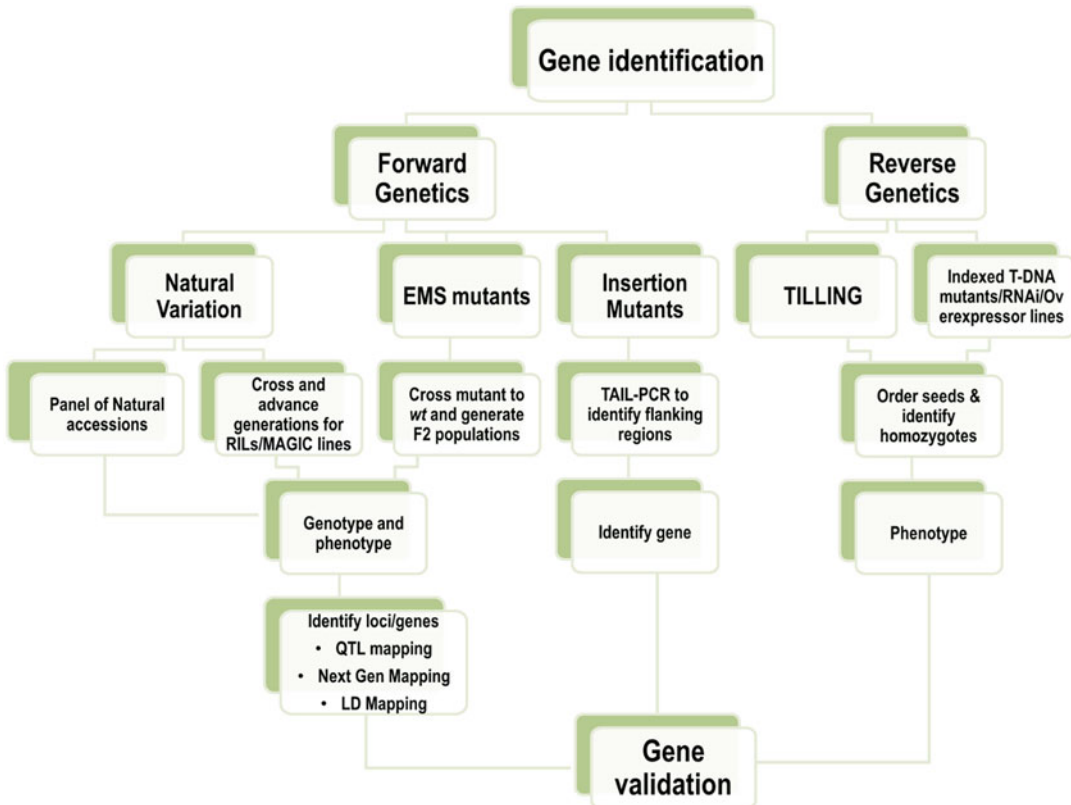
Gene identification

Forward Genetics

Reverse Genetics

Natural Variation

EMS mutants

Insertion Mutants

TILLING

Indexed T-DNA mutants/RNAi/Overexpressor lines

Panel of Natural accessions

Cross and advance generations for RILs/MAGIC lines

Cross mutant to *wt* and generate F2 populations

TAIL-PCR to identify flanking regions

Order seeds & identify homozygotes

Genotype and phenotype

Identify gene

Phenotype

Identify loci/genes
• QTL mapping
• Next Gen Mapping
• LD Mapping

Gene validation